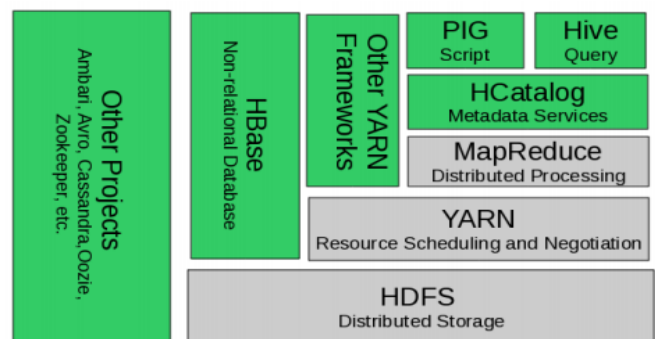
Other Projects
Ambari, Avro, Cassandra, Oozie, Zookeeper, etc.

HBase
Non-relational Database

Other YARN Frameworks

PIG
Script

Hive
Query

HCatalog
Metadata Services

MapReduce
Distributed Processing

YARN
Resource Scheduling and Negotiation

HDFS
Distributed Storage